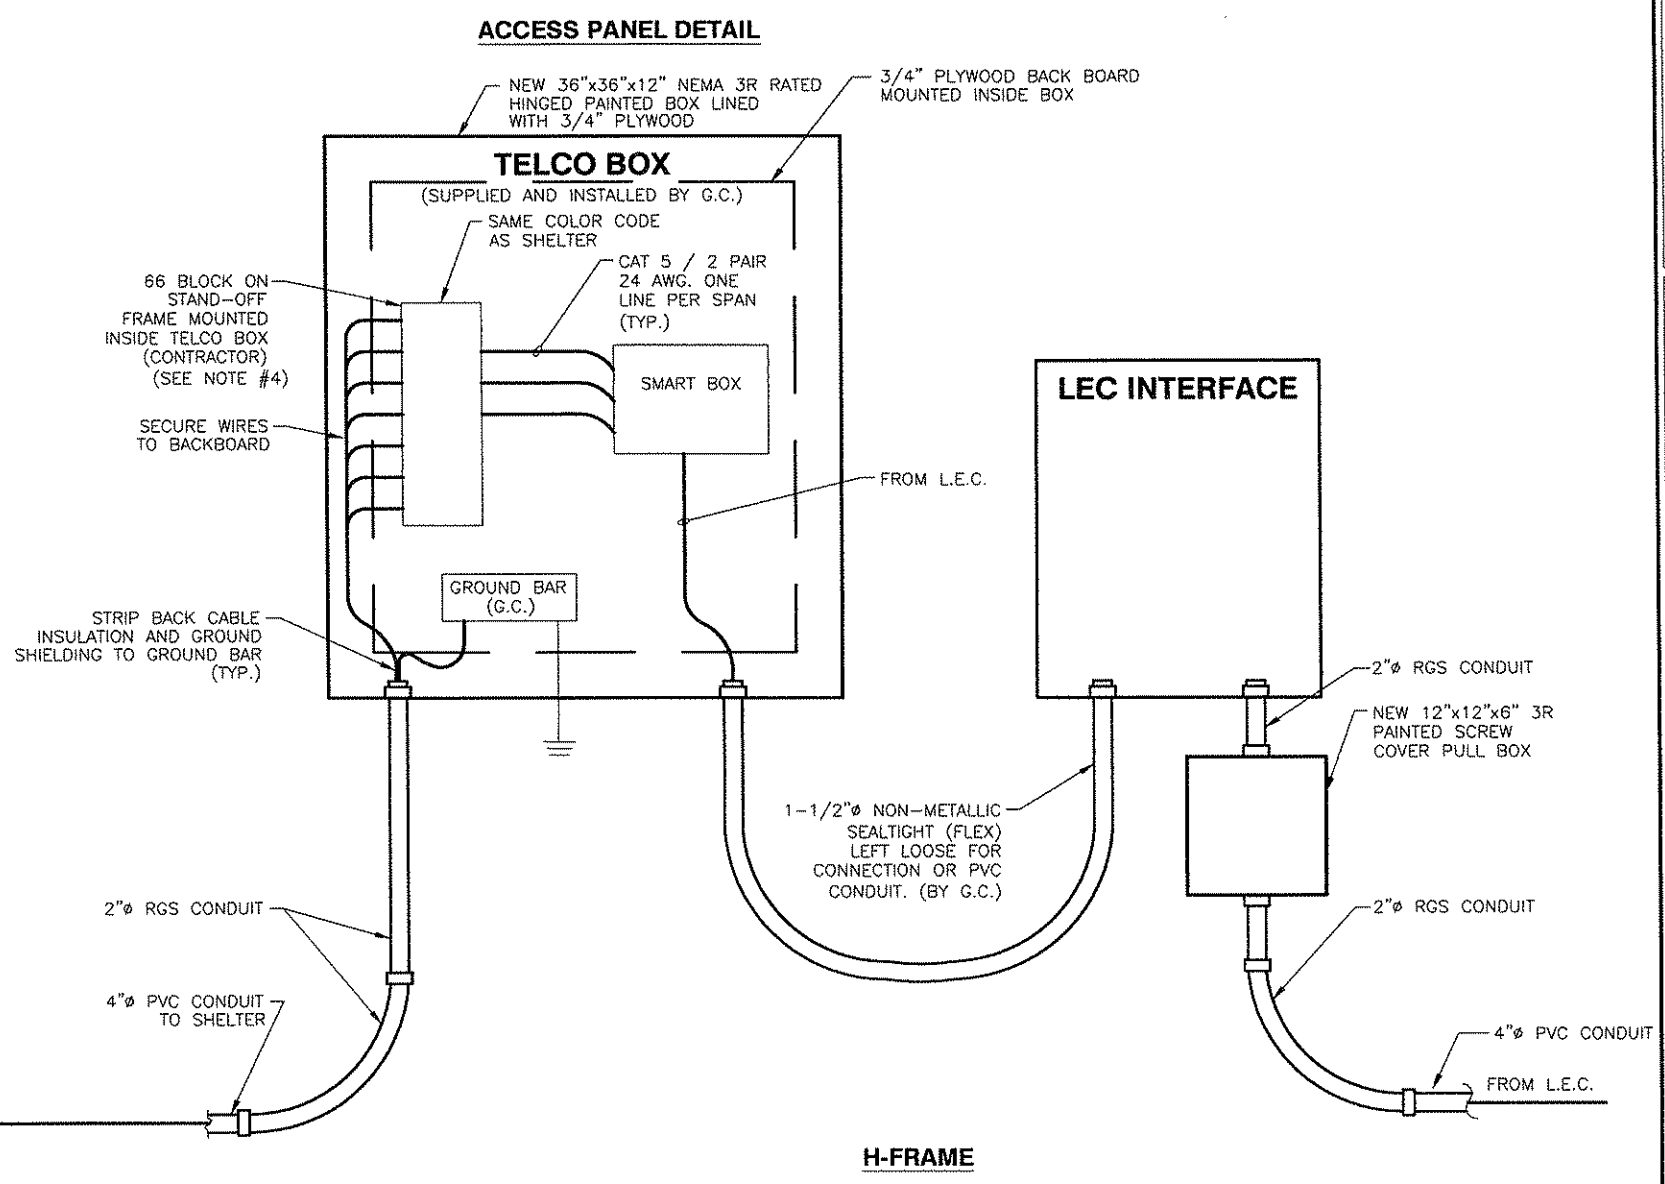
ACCESS PANEL DETAIL

NEW 36"x36"x12" NEMA 3R RATED HINGED PAINTED BOX LINED WITH 3/4" PLYWOOD

3/4" PLYWOOD BACK BOARD MOUNTED INSIDE BOX

TELCO BOX

(SUPPLIED AND INSTALLED BY G.C.)

SAME COLOR CODE AS SHELTER

66 BLOCK ON STAND-OFF FRAME MOUNTED INSIDE TELCO BOX (CONTRACTOR) (SEE NOTE #4)

CAT 5 / 2 PAIR 24 AWG. ONE LINE PER SPAN (TYP.)

SMART BOX

SECURE WIRES TO BACKBOARD

FROM L.E.C.

LEC INTERFACE

GROUND BAR (G.C.)

STRIP BACK CABLE INSULATION AND GROUND SHIELDING TO GROUND BAR (TYP.)

2"ø RGS CONDUIT

NEW 12"x12"x6" 3R PAINTED SCREW COVER PULL BOX

1-1/2"ø NON-METALLIC SEALTIGHT (FLEX) LEFT LOOSE FOR CONNECTION OR PVC CONDUIT. (BY G.C.)

2"ø RGS CONDUIT

2"ø RGS CONDUIT

4"ø PVC CONDUIT TO SHELTER

4"ø PVC CONDUIT

FROM L.E.C.

H-FRAME